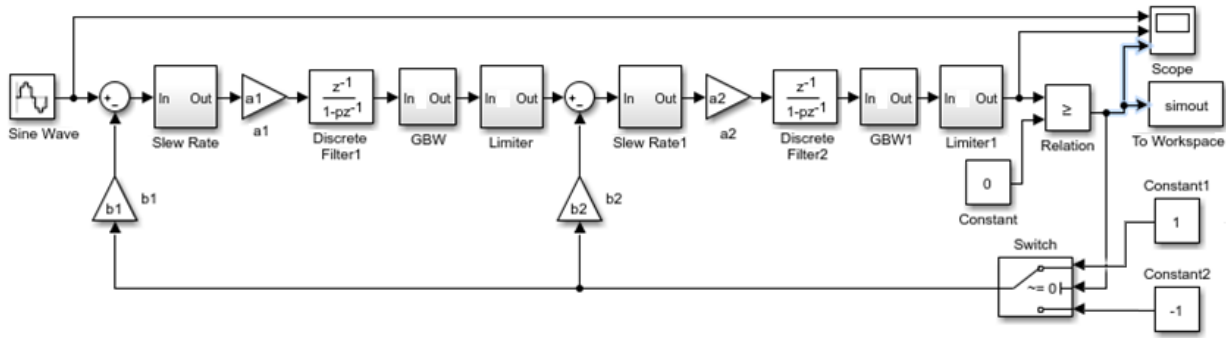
Sine Wave

+ −

In Out
Slew Rate

a1
a1

$\frac{z^{-1}}{1-pz^{-1}}$
Discrete Filter1

In Out
GBW

In Out
Limiter

+ −

In Out
Slew Rate1

a2
a2

$\frac{z^{-1}}{1-pz^{-1}}$
Discrete Filter2

In Out
GBW1

In Out
Limiter1

≥
Relation

Scope

simout
To Workspace

0
Constant

Constant1
1

Switch
~= 0

Constant2
-1

b1
b1

b2
b2